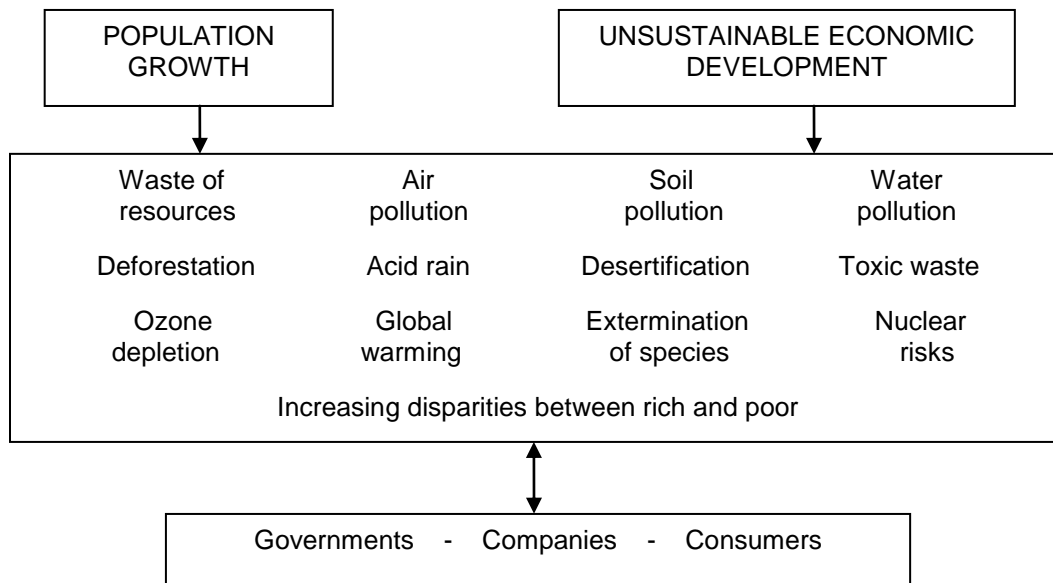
POPULATION GROWTH

UNSUSTAINABLE ECONOMIC DEVELOPMENT

Waste of resources

Air pollution

Soil pollution

Water pollution

Deforestation

Acid rain

Desertification

Toxic waste

Ozone depletion

Global warming

Extermination of species

Nuclear risks

Increasing disparities between rich and poor

Governments - Companies - Consumers